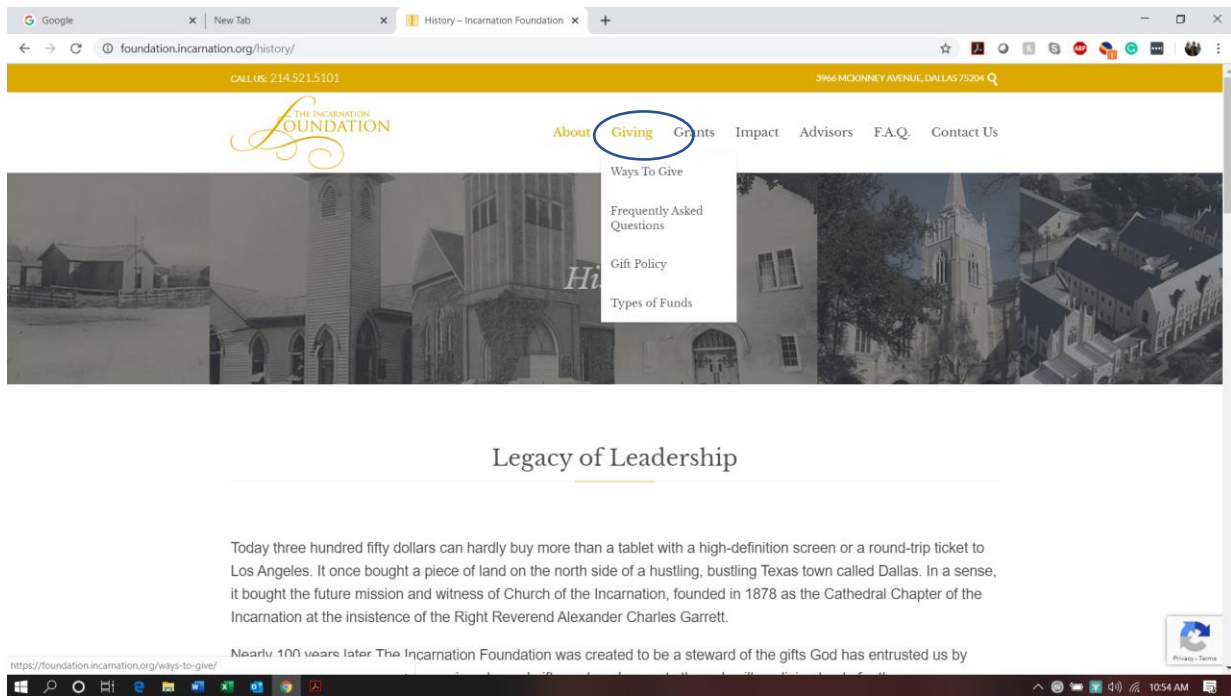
Google
New Tab
History – Incarnation Foundation
foundation.incarnation.org/history/

CALL US: 214.521.5101
3966 MCKINNEY AVENUE, DALLAS 75204

THE INCARNATION FOUNDATION

About Giving Grants Impact Advisors F.A.Q. Contact Us

Ways To Give
Frequently Asked Questions
Gift Policy
Types of Funds

Hi

Legacy of Leadership

Today three hundred fifty dollars can hardly buy more than a tablet with a high-definition screen or a round-trip ticket to Los Angeles. It once bought a piece of land on the north side of a hustling, bustling Texas town called Dallas. In a sense, it bought the future mission and witness of Church of the Incarnation, founded in 1878 as the Cathedral Chapter of the Incarnation at the insistence of the Right Reverend Alexander Charles Garrett.

Nearly 100 years later The Incarnation Foundation was created to be a steward of the gifts God has entrusted us by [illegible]

https://foundation.incarnation.org/ways-to-give/

Privacy - Terms

10:54 AM